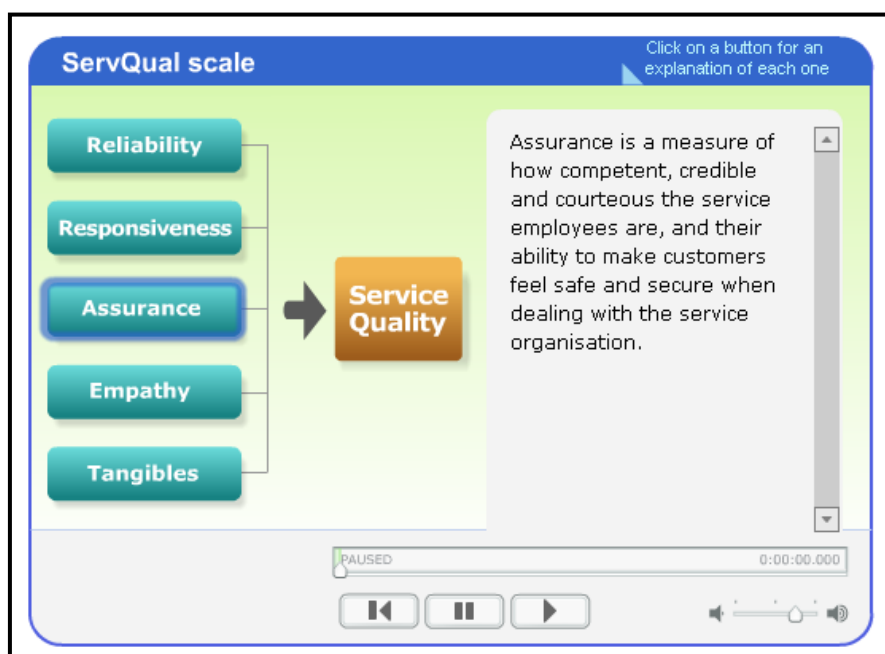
ServQual scale

Click on a button for an explanation of each one

Reliability

Responsiveness

Assurance

Empathy

Tangibles

Service Quality

Assurance is a measure of how competent, credible and courteous the service employees are, and their ability to make customers feel safe and secure when dealing with the service organisation.

PAUSED

0:00:00.000